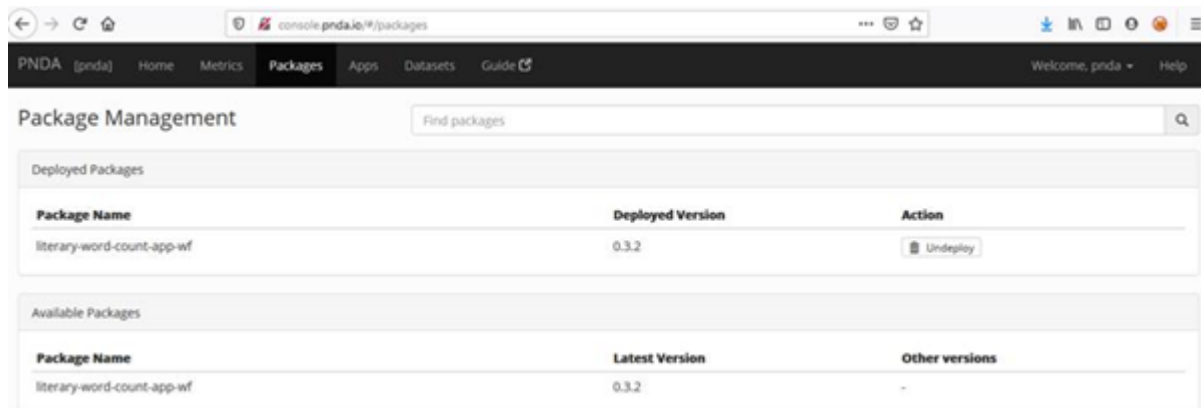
console.pnda.io/#/packages

PNDA [pnda] Home Metrics Packages Apps Datasets Guide

Welcome, pnda Help

Package Management

Find packages

Deployed Packages

| Package Name | Deployed Version | Action |
|---|---|---|
| literary-word-count-app-wf | 0.3.2 | Undeploy |

Available Packages

| Package Name | Latest Version | Other versions |
|---|---|---|
| literary-word-count-app-wf | 0.3.2 | - |